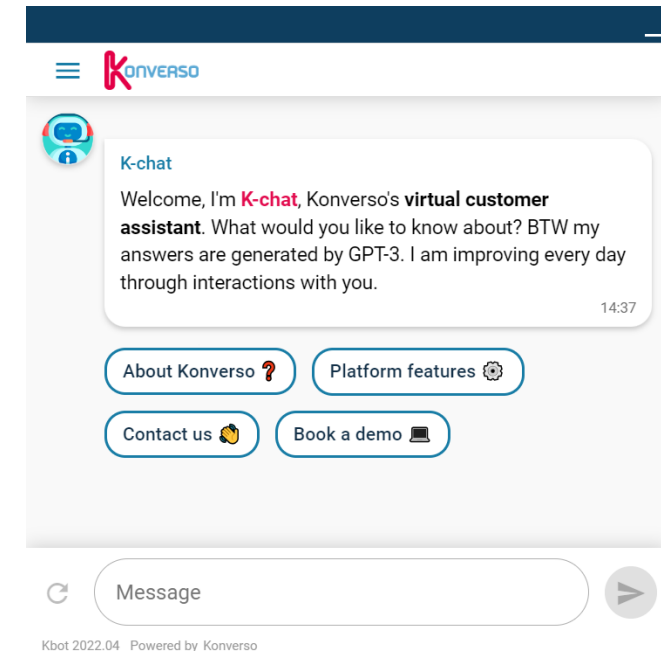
KONVERSO

K-chat

Welcome, I'm K-chat, Konverso's virtual customer assistant. What would you like to know about? BTW my answers are generated by GPT-3. I am improving every day through interactions with you.

14:37

About Konverso ❓

Platform features ⚙️

Contact us 👋

Book a demo 💻

Message

Kbot 2022.04 Powered by Konverso